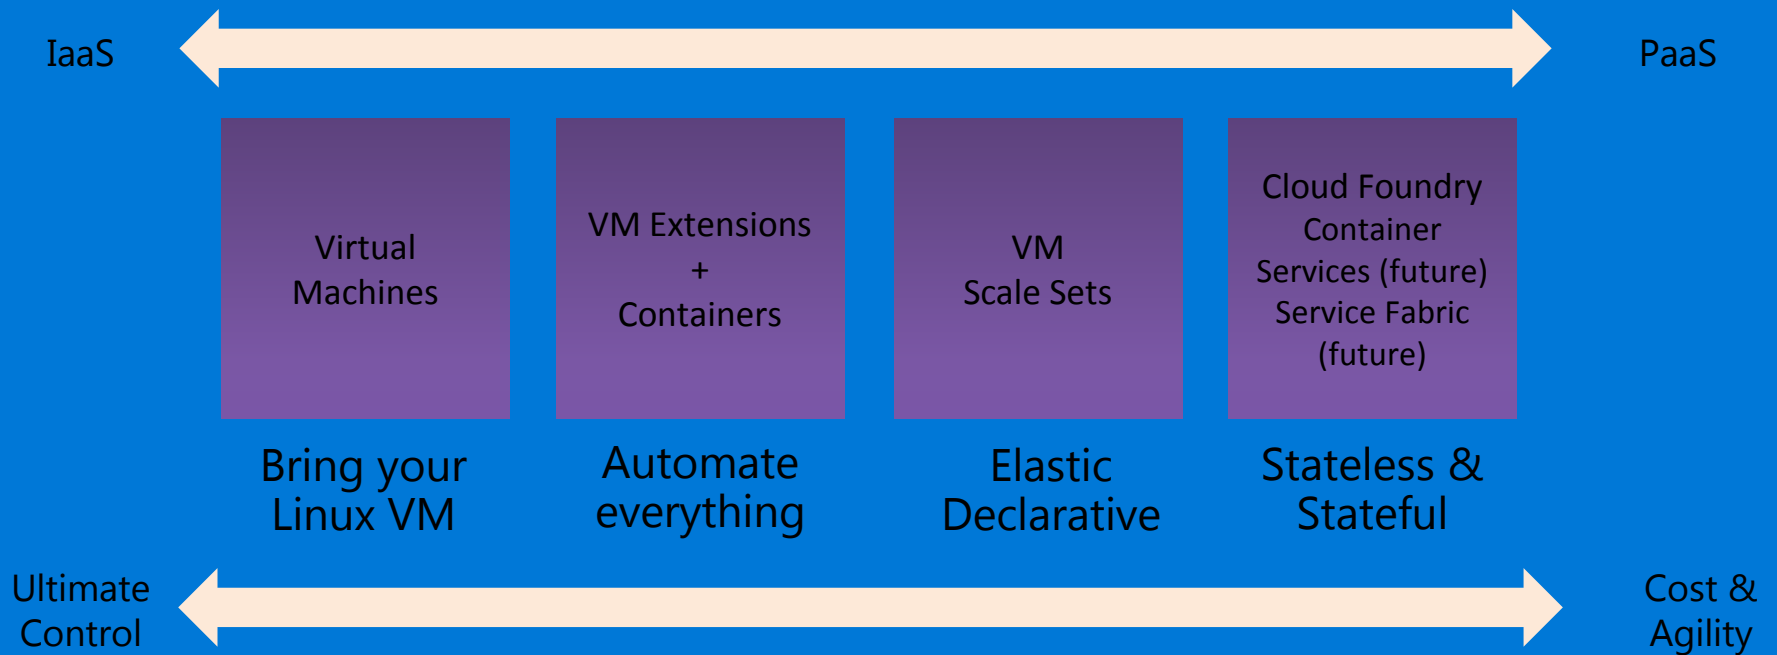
IaaS

PaaS

Virtual Machines

VM Extensions
+
Containers

VM
Scale Sets

Cloud Foundry
Container
Services (future)
Service Fabric
(future)

Bring your Linux VM

Automate everything

Elastic Declarative

Stateless & Stateful

Ultimate Control

Cost & Agility